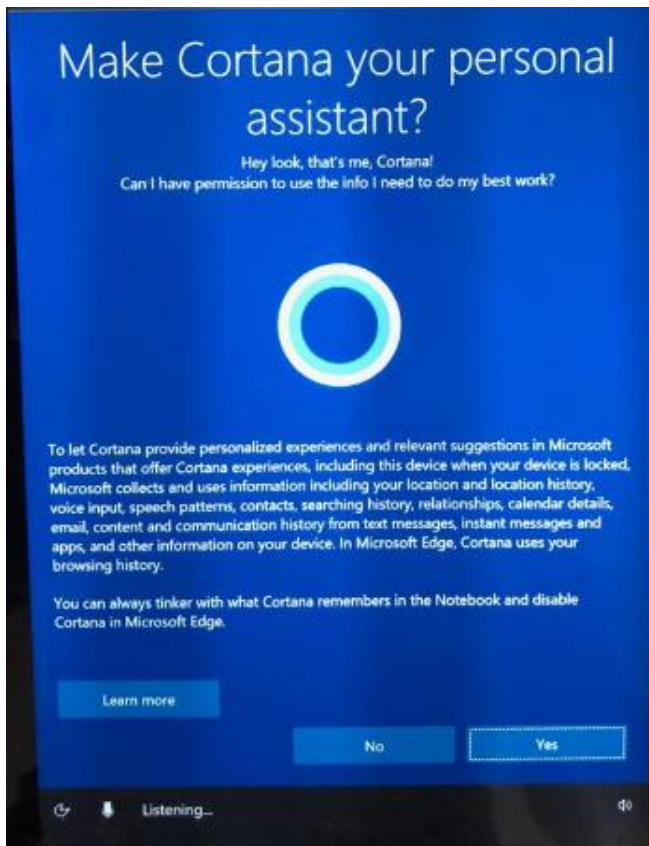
Make Cortana your personal assistant?

Hey look, that's me, Cortana!
Can I have permission to use the info I need to do my best work?

To let Cortana provide personalized experiences and relevant suggestions in Microsoft products that offer Cortana experiences, including this device when your device is locked, Microsoft collects and uses information including your location and location history, voice input, speech patterns, contacts, searching history, relationships, calendar details, email, content and communication history from text messages, instant messages and apps, and other information on your device. In Microsoft Edge, Cortana uses your browsing history.

You can always tinker with what Cortana remembers in the Notebook and disable Cortana in Microsoft Edge.

Learn more

No

Yes

Listening...